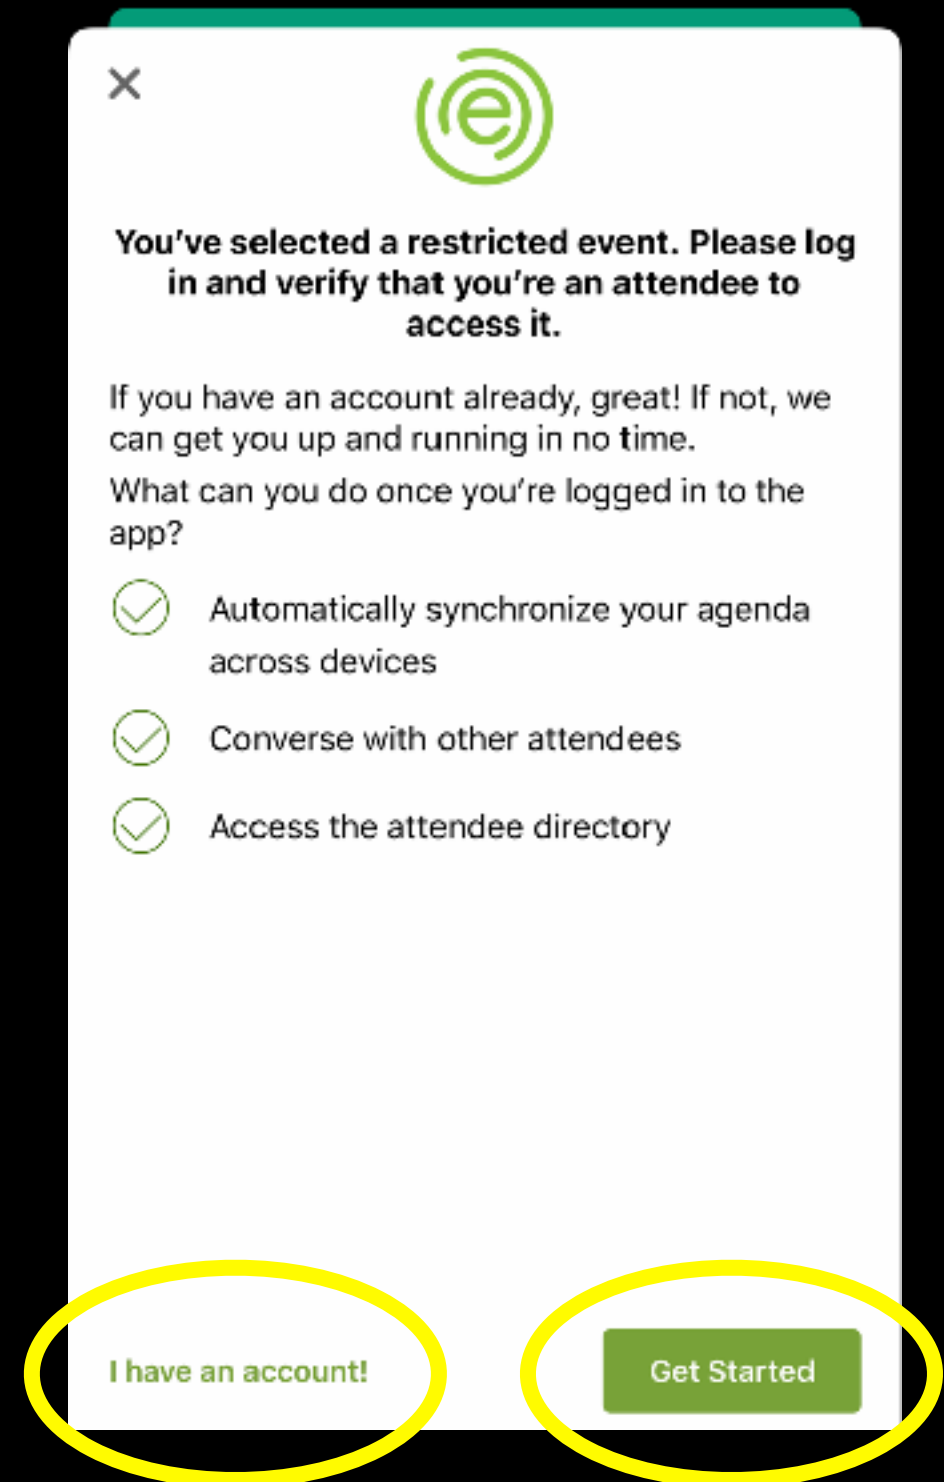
×

You've selected a restricted event. Please log in and verify that you're an attendee to access it.

If you have an account already, great! If not, we can get you up and running in no time.

What can you do once you're logged in to the app?

Automatically synchronize your agenda across devices

Converse with other attendees

Access the attendee directory

I have an account!

Get Started